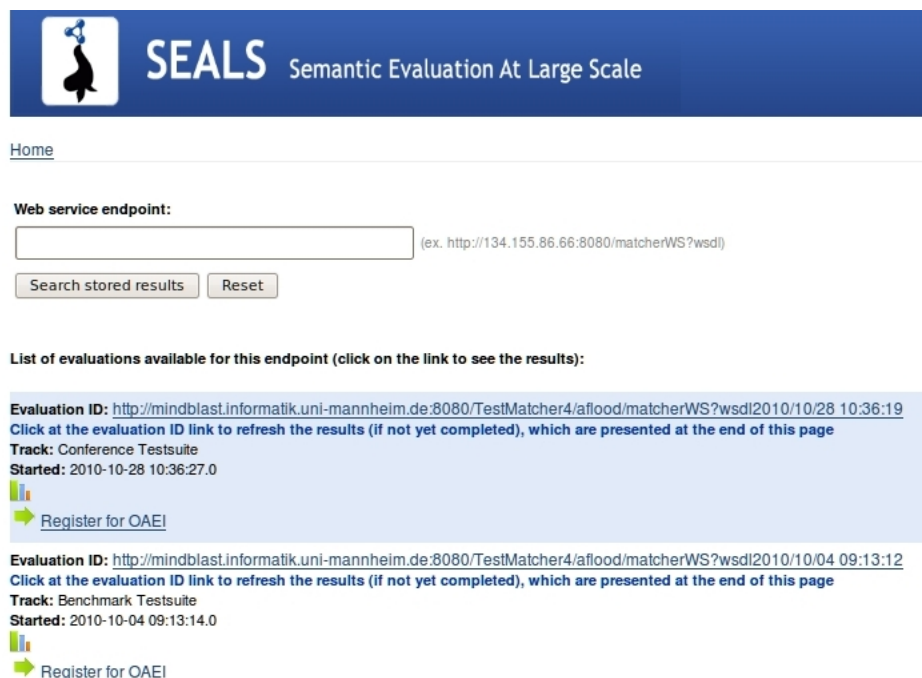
SEALS Semantic Evaluation At Large Scale

Home

Web service endpoint:

(ex. http://134.155.86.66:8080/matcherWS?wsdl)

Search stored results Reset

List of evaluations available for this endpoint (click on the link to see the results):

Evaluation ID: http://mindblast.informatik.uni-mannheim.de:8080/TestMatcher4/aflood/matcherWS?wsdl2010/10/28 10:36:19
Click at the evaluation ID link to refresh the results (if not yet completed), which are presented at the end of this page
Track: Conference Testsuite
Started: 2010-10-28 10:36:27.0

Register for OAEI

Evaluation ID: http://mindblast.informatik.uni-mannheim.de:8080/TestMatcher4/aflood/matcherWS?wsdl2010/10/04 09:13:12
Click at the evaluation ID link to refresh the results (if not yet completed), which are presented at the end of this page
Track: Benchmark Testsuite
Started: 2010-10-04 09:13:14.0

Register for OAEI